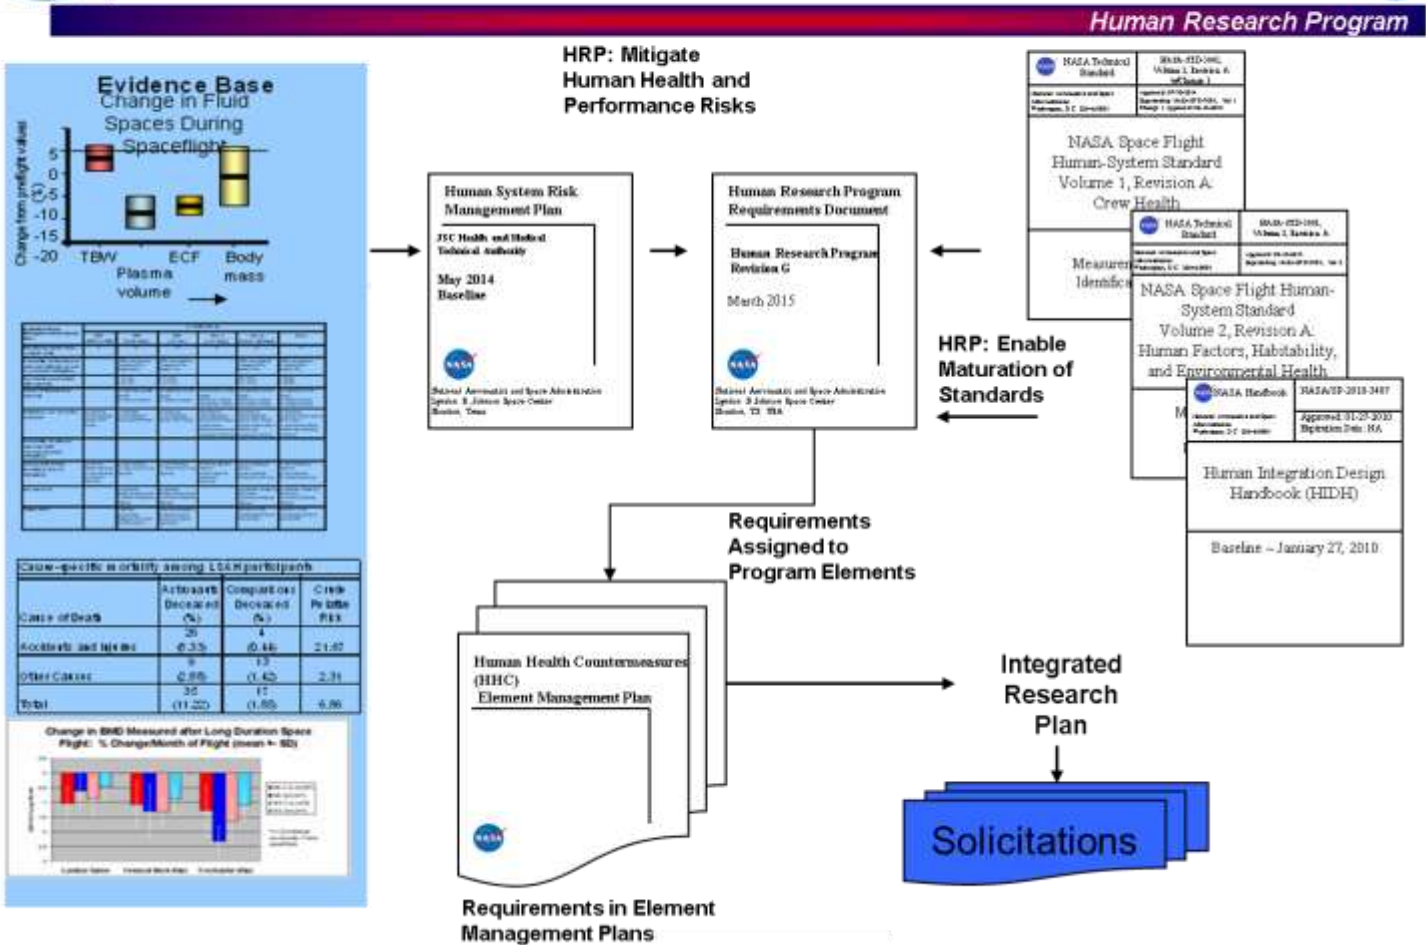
Human Research Program

Evidence Base

Change in Fluid Spaces During Spaceflight

Change from preflight values (%)

5
0
-5
-10
-15
-20

TBW
Plasma volume
ECF
Body mass

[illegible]

Cause-specific mortality among LSAH participants

| Cause of Death | Astronauts Deceased (%) | Comparisons Deceased (%) | Crude Rate Risk |
|---|---|---|---|
| Accidents and Injuries | 26 (6.33) | 4 (0.44) | 21.67 |
| Other Causes | 9 (2.09) | 13 (1.42) | 2.31 |
| Total | 35 (11.22) | 17 (1.86) | 6.86 |

Change in BMD Measured after Long Duration Space Flight: % Change/Month of Flight (mean +- SD)

HRP: Mitigate Human Health and Performance Risks

Human System Risk Management Plan

JSC Health and Medical Technical Authority

May 2014
Baseline

National Aeronautics and Space Administration
Lyndon B. Johnson Space Center
Houston, Texas

Human Research Program Requirements Document

Human Research Program
Revision G

March 2015

National Aeronautics and Space Administration
Lyndon B. Johnson Space Center
Houston, TX USA

NASA Technical Standard

NASA-STD-3001, Volume 1, Revision A

NASA Space Flight Human-System Standard Volume 1, Revision A: Crew Health

Measurement Identification

NASA Technical Standard

NASA-STD-3001, Volume 2, Revision A

NASA Space Flight Human-System Standard Volume 2, Revision A: Human Factors, Habitability, and Environmental Health

NASA Handbook

NASA/SP-2010-3407

Approved: 01-27-2010
Expiration Date: NA

Human Integration Design Handbook (HIDH)

Baseline – January 27, 2010

HRP: Enable Maturation of Standards

Requirements Assigned to Program Elements

Human Health Countermeasures (HHC)
Element Management Plan

Integrated Research Plan

Solicitations

Requirements in Element Management Plans